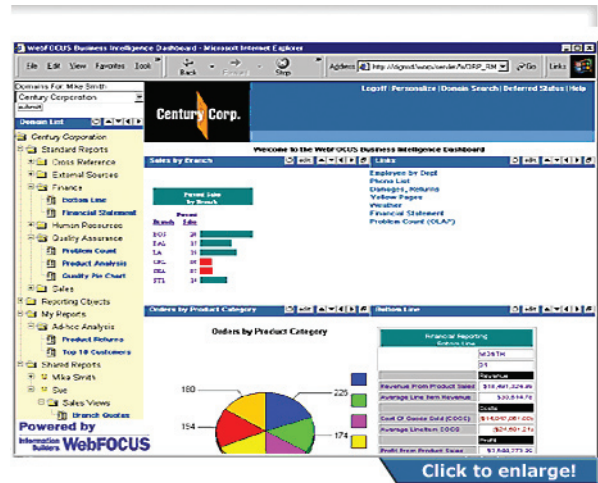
WebFOCUS Business Intelligence Dashboard - Microsoft Internet Explorer

File Edit View Favorites Tools

Back Forward Stop

Address http://dignd/wacs/servlet/WFServlet?IBIRF_RM

Go Links

Domains For Mike Smith
Century Corporation
submit

Domain List

Century Corporation
Standard Reports
Cross Reference
External Sources
Finance
Bottom Line
Financial Statement
Human Resources
Quality Assurance
Problem Count
Product Analysis
Quality Pie Chart
Sales
Reporting Objects
My Reports
Ad-hoc Analysis
Product Returns
Top 10 Customers
Shared Reports
Mike Smith
Sue
Sales Views
Branch Quotes

Powered by
Information Builders WebFOCUS

Century Corp.

Logoff | Personalize | Domain Search | Deferred Status | Help

Welcome to the WebFOCUS Business Intelligence Dashboard

Sales by Branch

Percent Sales by Branch

Branch | Percent Sale
BOS | 28
DAL | 17
LA | 21
CHI | 11
SEA | 11
STL | 14

Links

Employee by Dept
Phone List
Damages, Returns
Yellow Pages
Weather
Financial Statement
Problem Count (OLAP)

Orders by Product Category

Orders by Product Category

180
225
154
174

Bottom Line

Financial Reporting
Bottom Line

MONTH
01
Revenue
Revenue From Product Sales $18,481,329.89
Average Line Item Revenue $30,519.70
Costs
Cost Of Goods Sold (COGS) $14,610,091.00
Average Lineitem COGS $24,681.21
Profit
Profit From Product Sales $3,568,773.30

Click to enlarge!